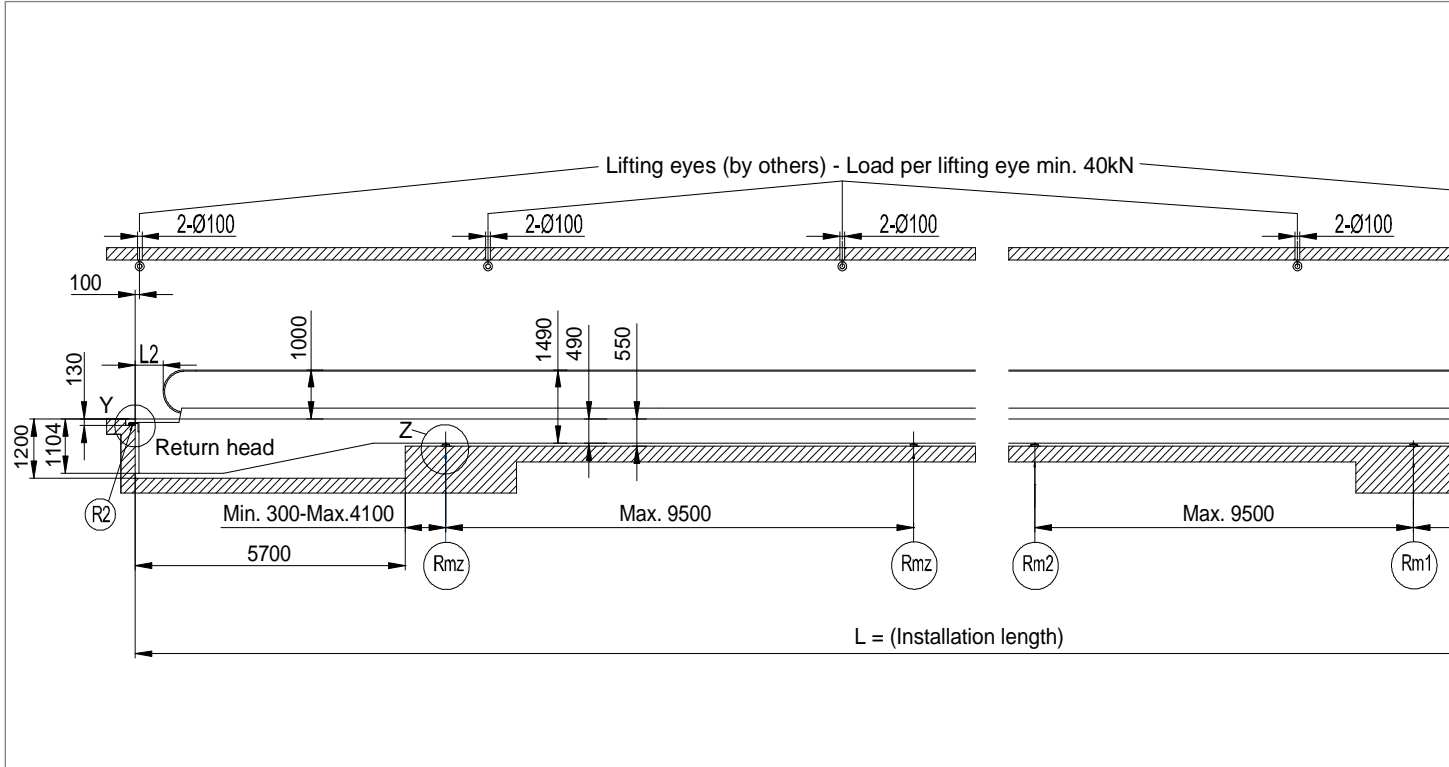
Lifting eyes (by others) - Load per lifting eye min. 40kN

2-Ø100
2-Ø100
2-Ø100
2-Ø100

100
L2
130
1000
1490
490
550
Y
Z
1200
1104
Return head
R2
Min. 300-Max.4100
Max. 9500
Max. 9500
5700
Rmz
Rmz
Rm2
Rm1
L = (Installation length)